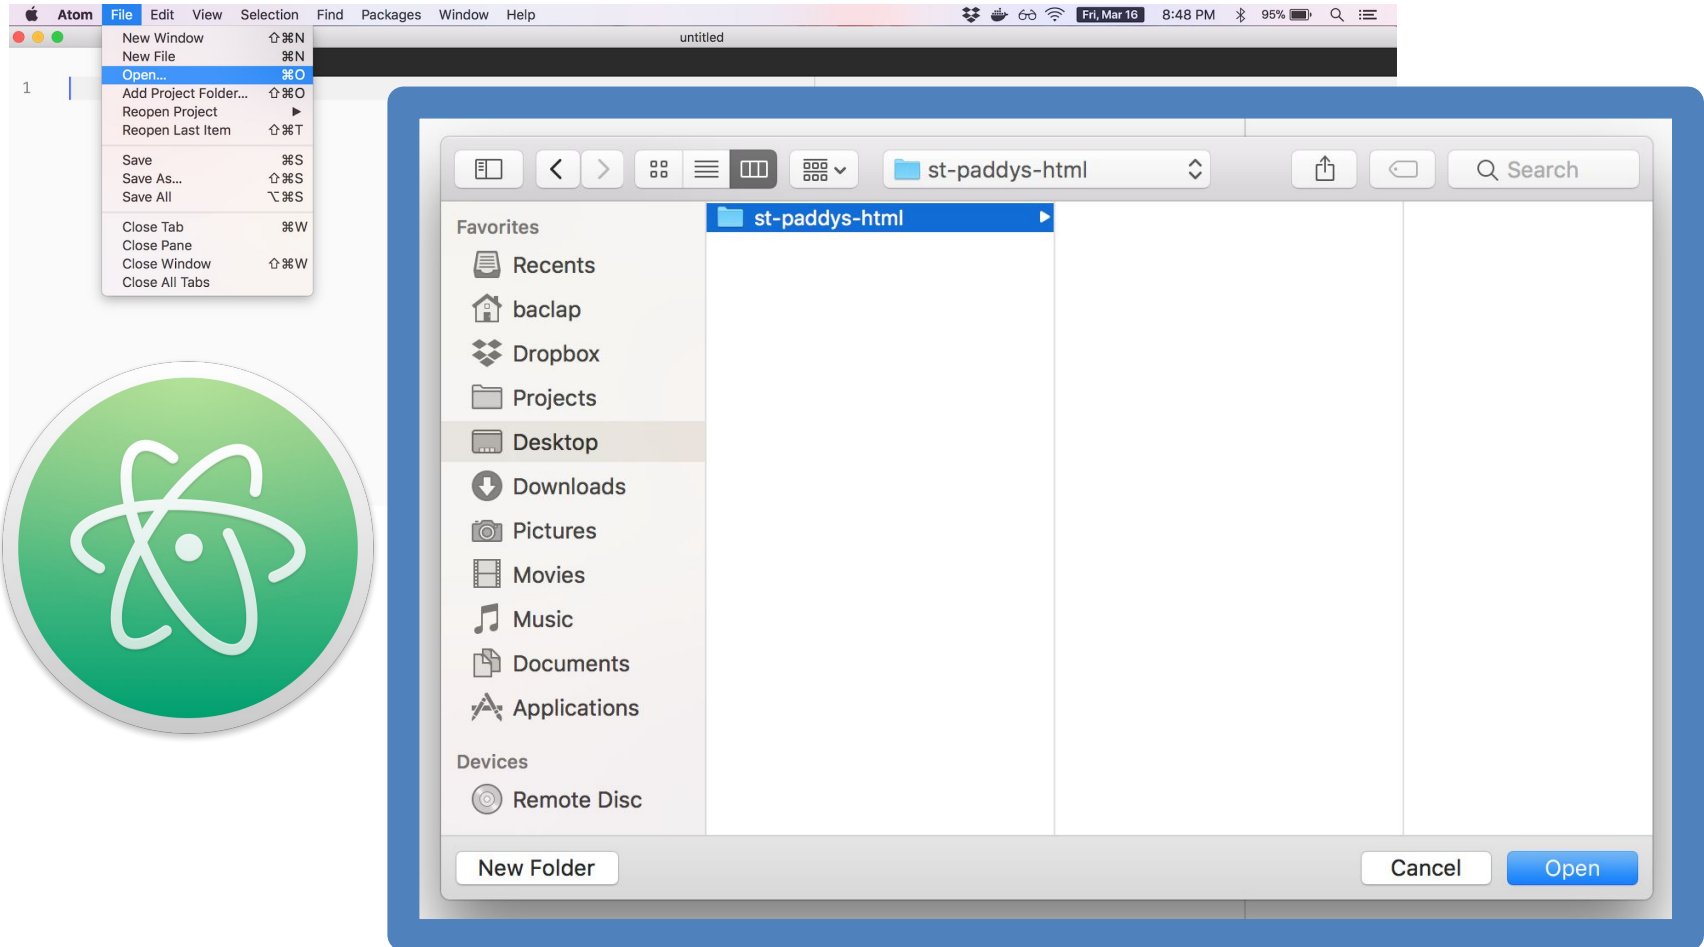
Atom File Edit View Selection Find Packages Window Help

Fri, Mar 16 8:48 PM 95%

untitled

New Window ⇧⌘N
New File ⌘N
Open... ⌘O
Add Project Folder... ⇧⌘O
Reopen Project
Reopen Last Item ⇧⌘T

Save ⌘S
Save As... ⇧⌘S
Save All ⌥⌘S

Close Tab ⌘W
Close Pane
Close Window ⇧⌘W
Close All Tabs

1

st-paddys-html

Search

Favorites
Recents
baclap
Dropbox
Projects
Desktop
Downloads
Pictures
Movies
Music
Documents
Applications

Devices
Remote Disc

st-paddys-html

New Folder

Cancel

Open